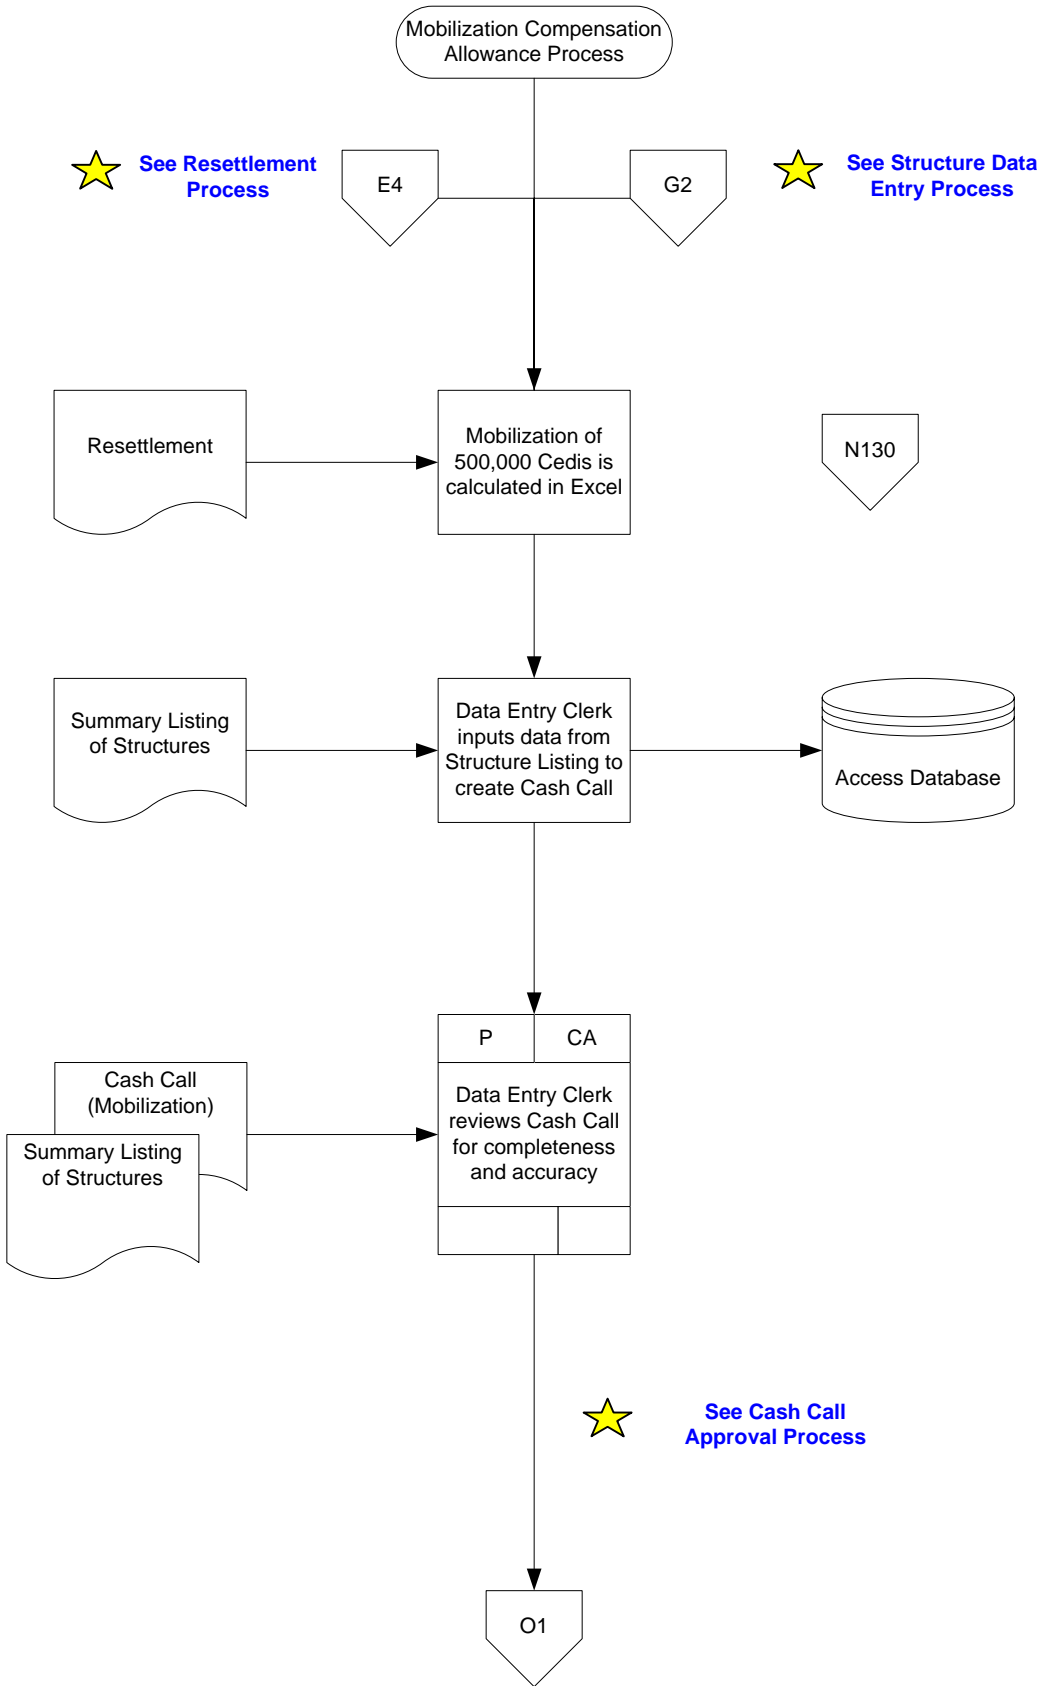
Mobilization Compensation Allowance Process

See Resettlement Process

E4

G2

See Structure Data Entry Process

Resettlement

Mobilization of 500,000 Cedis is calculated in Excel

N130

Summary Listing of Structures

Data Entry Clerk inputs data from Structure Listing to create Cash Call

Access Database

P

CA

Cash Call (Mobilization)

Summary Listing of Structures

Data Entry Clerk reviews Cash Call for completeness and accuracy

See Cash Call Approval Process

O1